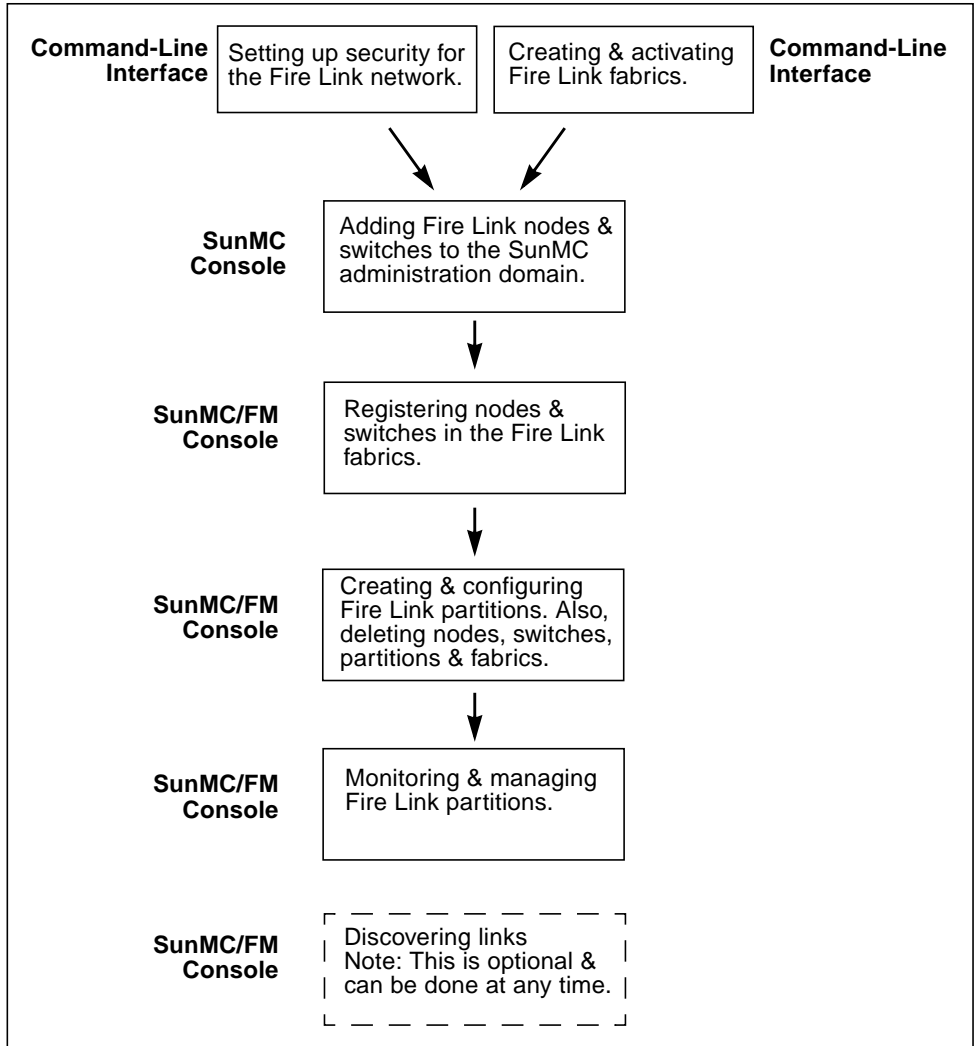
Command-Line Interface

Setting up security for the Fire Link network.

Creating & activating Fire Link fabrics.

Command-Line Interface

SunMC Console

Adding Fire Link nodes & switches to the SunMC administration domain.

SunMC/FM Console

Registering nodes & switches in the Fire Link fabrics.

SunMC/FM Console

Creating & configuring Fire Link partitions. Also, deleting nodes, switches, partitions & fabrics.

SunMC/FM Console

Monitoring & managing Fire Link partitions.

SunMC/FM Console

Discovering links
Note: This is optional & can be done at any time.